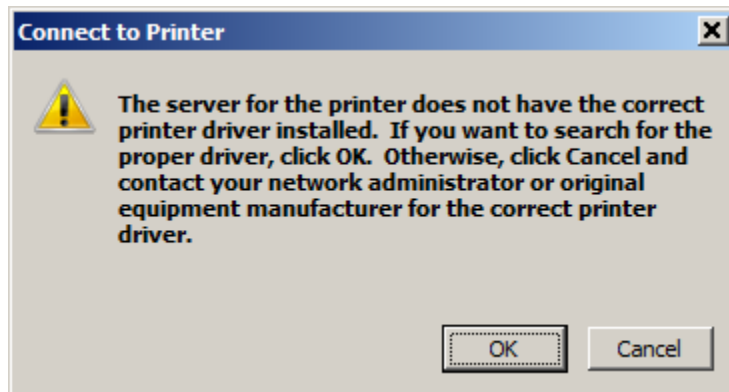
Connect to Printer

The server for the printer does not have the correct printer driver installed.  If you want to search for the proper driver, click OK.  Otherwise, click Cancel and contact your network administrator or original equipment manufacturer for the correct printer driver.

OK

Cancel